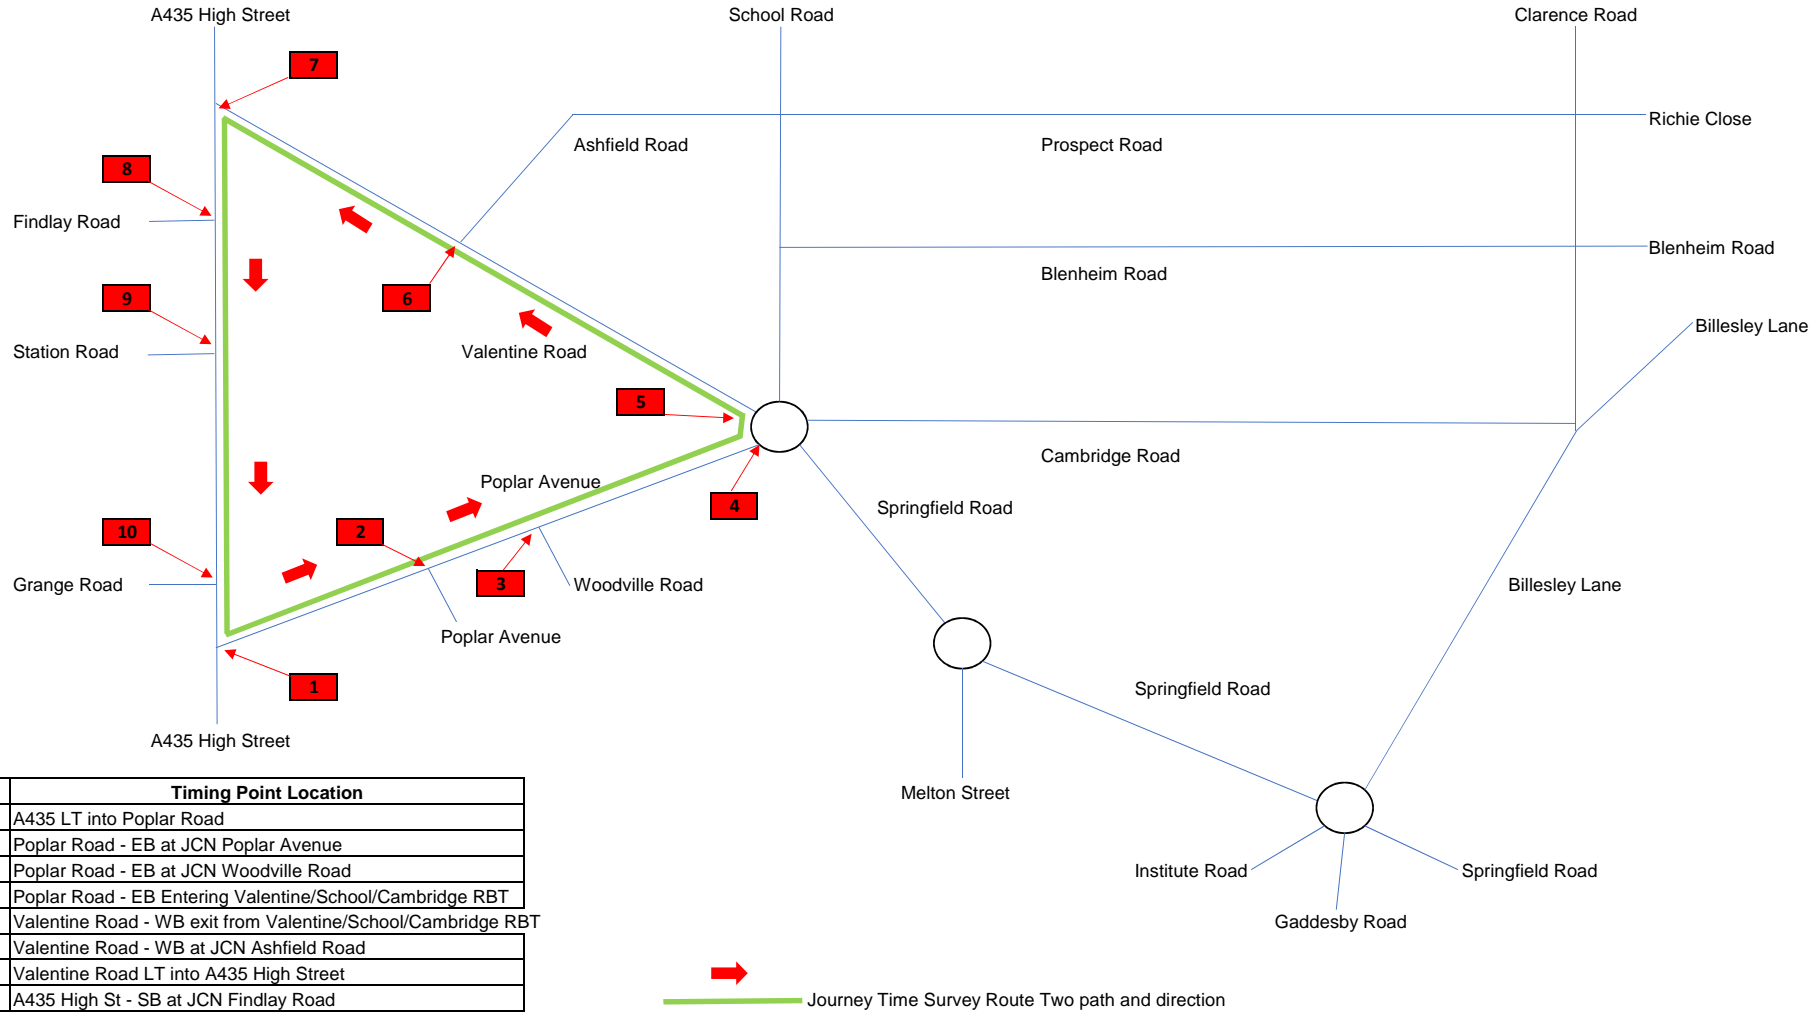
A435 High Street

School Road

Clarence Road

7

Richie Close

Ashfield Road

Prospect Road

8

Findlay Road

Blenheim Road

Blenheim Road

6

9

Station Road

Valentine Road

Billesley Lane

5

Cambridge Road

Poplar Avenue

4

Springfield Road

10

2

Grange Road

3

Woodville Road

Billesley Lane

Poplar Avenue

1

Springfield Road

A435 High Street

Melton Street

Institute Road

Springfield Road

Gaddesby Road

| Timing Point Location |
|---|
| A435 LT into Poplar Road |
| Poplar Road - EB at JCN Poplar Avenue |
| Poplar Road - EB at JCN Woodville Road |
| Poplar Road - EB Entering Valentine/School/Cambridge RBT |
| Valentine Road - WB exit from Valentine/School/Cambridge RBT |
| Valentine Road - WB at JCN Ashfield Road |
| Valentine Road LT into A435 High Street |
| A435 High St - SB at JCN Findlay Road |

Journey Time Survey Route Two path and direction